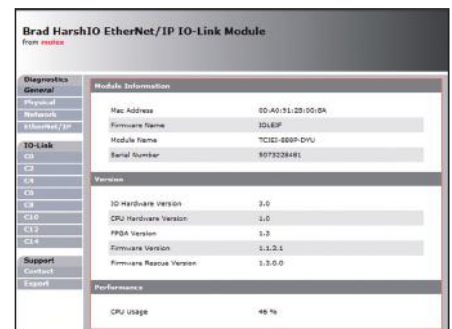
Brad HarshIO EtherNet/IP IO-Link Module
from molex

Diagnostics
General
Physical
Network
EtherNet/IP

IO-Link
C0
C2
C4
C6
C8
C10
C12
C14

Support
Contact
Export

Module Information

| | |
|---|---|
| Mac Address | 00:A0:51:28:00:8A |
| Firmware Name | IOLEIP |
| Module Name | TCIEI-888P-DYU |
| Serial Number | 9073028481 |

Version

| | |
|---|---|
| IO Hardware Version | 3.0 |
| CPU Hardware Version | 1.0 |
| FPGA Version | 1.3 |
| Firmware Version | 1.1.2.1 |
| Firmware Rescue Version | 1.3.0.0 |

Performance

| | |
|---|---|
| CPU Usage | 46 % |